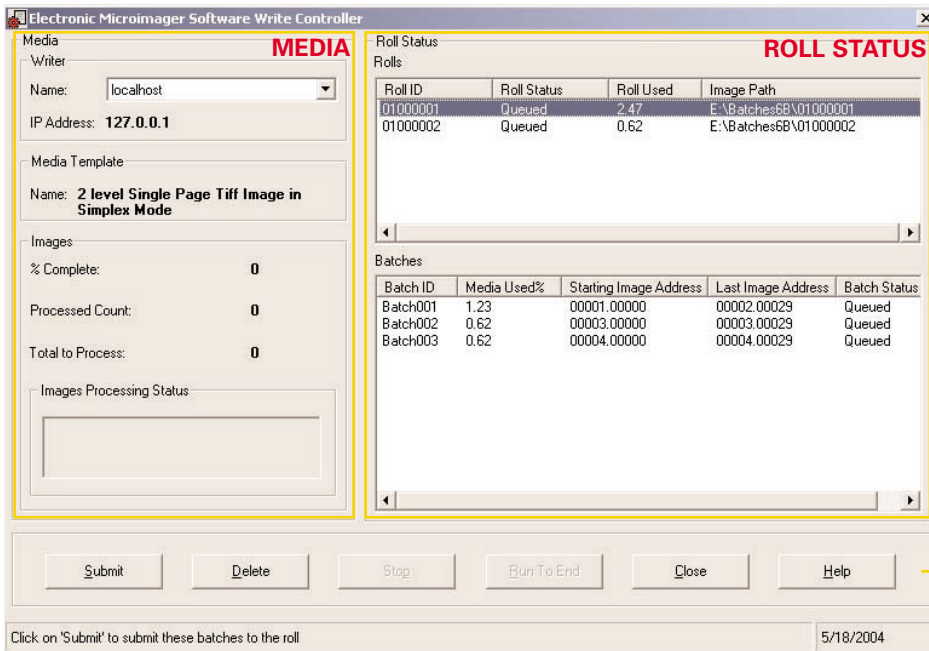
Electronic Microimager Software Write Controller

Media
MEDIA
Writer
Name: localhost
IP Address: 127.0.0.1

Media Template
Name: 2 level Single Page Tiff Image in Simplex Mode

Images
% Complete: 0
Processed Count: 0
Total to Process: 0

Images Processing Status

Roll Status
ROLL STATUS
Rolls

| Roll ID | Roll Status | Roll Used | Image Path |
|---|---|---|---|
| 01000001 | Queued | 2.47 | E:\Batches6B\01000001 |
| 01000002 | Queued | 0.62 | E:\Batches6B\01000002 |

Batches

| Batch ID | Media Used% | Starting Image Address | Last Image Address | Batch Status |
|---|---|---|---|---|
| Batch001 | 1.23 | 00001.00000 | 00002.00029 | Queued |
| Batch002 | 0.62 | 00003.00000 | 00003.00029 | Queued |
| Batch003 | 0.62 | 00004.00000 | 00004.00029 | Queued |

Submit Delete Stop Run To End Close Help

Click on 'Submit' to submit these batches to the roll
5/18/2004